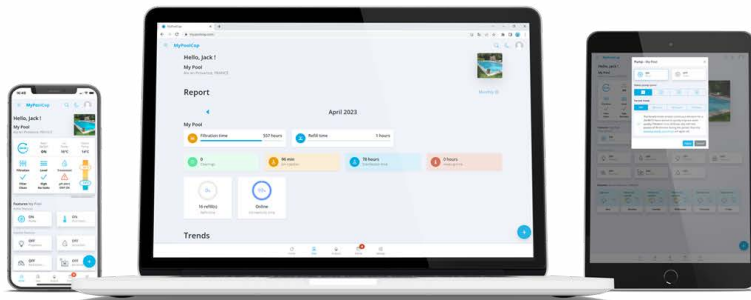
MyPoolCop

Hello, Jack !

My Pool

Report

April 2023

My Pool

Filtration time

107 hours

Refill time

1 hours

0

96 min

19 hours

0 hours

14 refill(s)

Online

Trends

MyPoolCop

Hello, Jack !

My Pool

Filtration

Level

Features My Pool

ON

ON

OFF

OFF

OFF

OFF